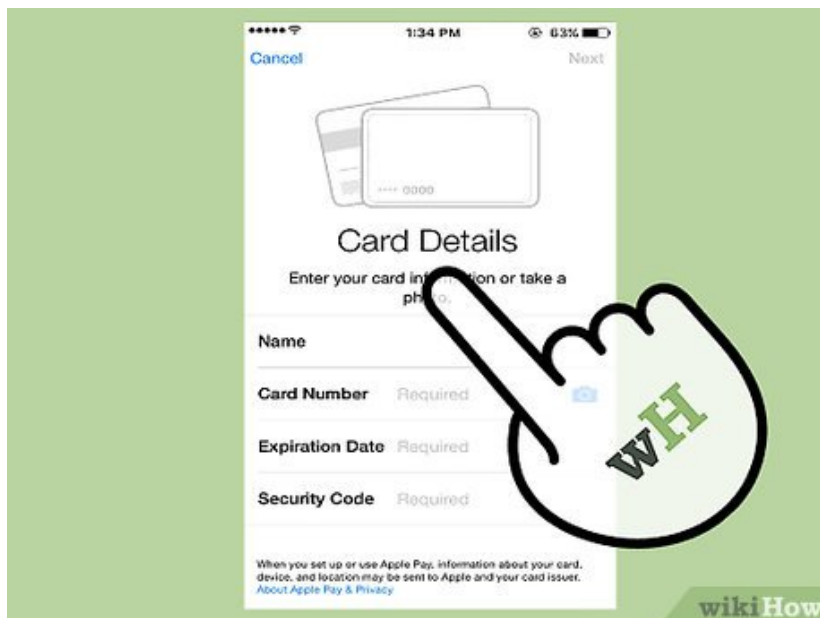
1:34 PM 63%

Cancel Next

•••• 0000

Card Details

Enter your card inf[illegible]ion or take a ph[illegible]o.

Name

Card Number Required

Expiration Date Required

Security Code Required

When you set up or use Apple Pay, information about your card, device, and location may be sent to Apple and your card issuer. About Apple Pay & Privacy

wH

wikiHow